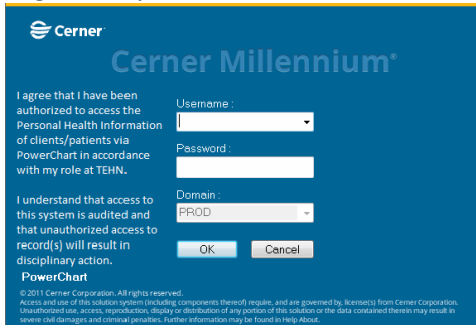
Cerner

Cerner Millennium®

I agree that I have been authorized to access the Personal Health Information of clients/patients via PowerChart in accordance with my role at TEHN.

I understand that access to this system is audited and that unauthorized access to record(s) will result in disciplinary action.

Username :

Password :

Domain :

PROD

OK

Cancel

PowerChart

© 2011 Cerner Corporation. All rights reserved.
Access and use of this solution system (including components thereof) require, and are governed by, license(s) from Cerner Corporation. Unauthorized use, access, reproduction, display or distribution of any portion of this solution or the data contained therein may result in severe civil damages and criminal penalties. Further information may be found in Help About.